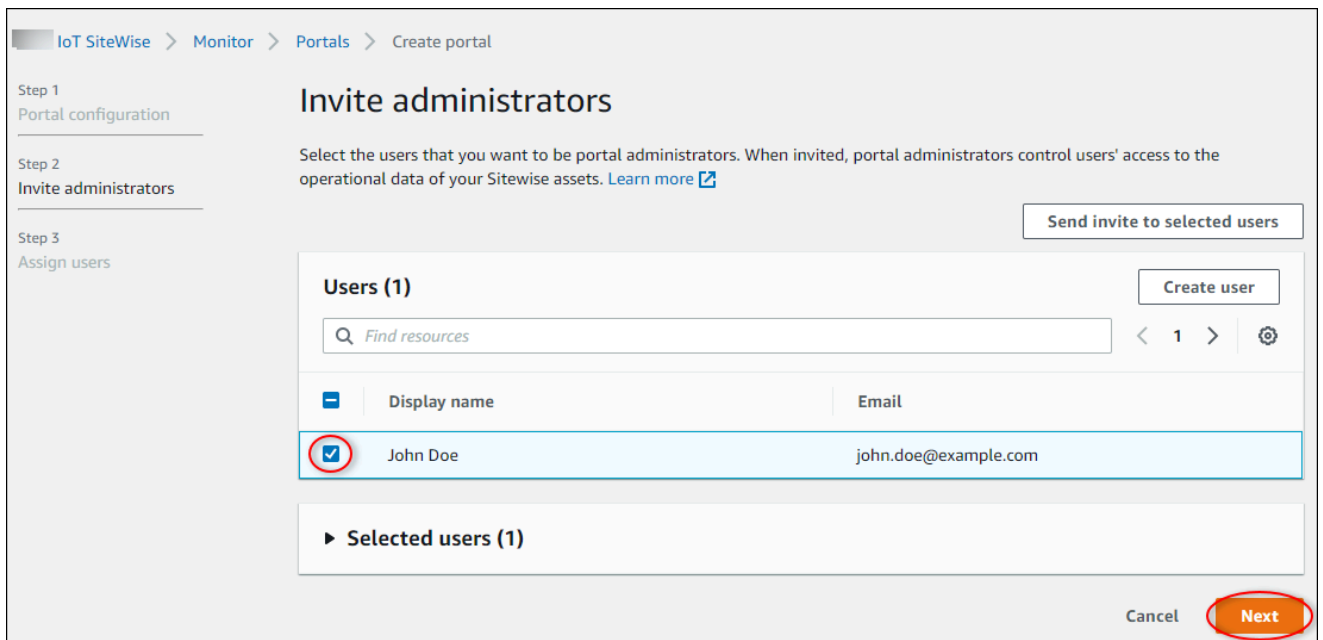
IoT SiteWise > Monitor > Portals > Create portal

Step 1
Portal configuration

Step 2
Invite administrators

Step 3
Assign users

Invite administrators

Select the users that you want to be portal administrators. When invited, portal administrators control users' access to the operational data of your Sitewise assets. Learn more

Send invite to selected users

Users (1)

Create user

Find resources

1

| | Display name | Email |
|---|---|---|
| ☑ | John Doe | john.doe@example.com |

Selected users (1)

Cancel

Next